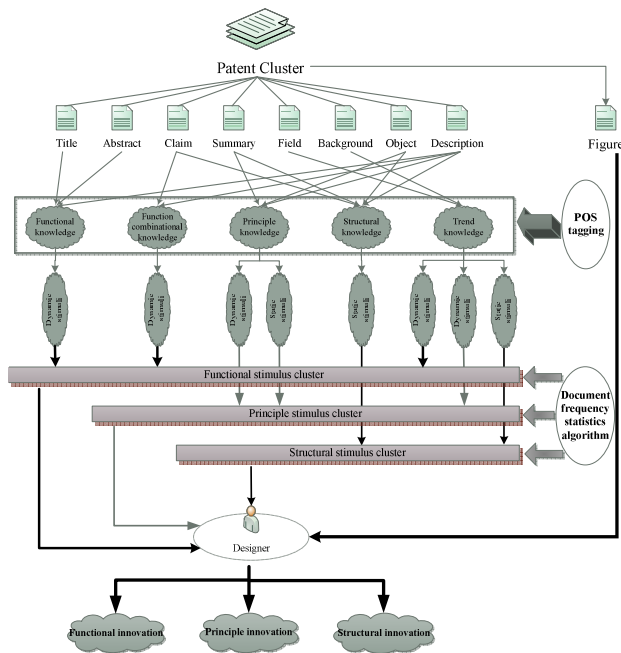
Patent Cluster

Title
Abstract
Claim
Summary
Field
Background
Object
Description
Figure

Functional knowledge
Function combinational knowledge
Principle knowledge
Structural knowledge
Trend knowledge

POS tagging

Dynamic stimuli
Dynamic stimuli
Dynamic stimuli
Static stimuli
Static stimuli
Dynamic stimuli
Dynamic stimuli
Static stimuli

Functional stimulus cluster
Principle stimulus cluster
Structural stimulus cluster

Document frequency statistics algorithm

Designer

Functional innovation
Principle innovation
Structural innovation